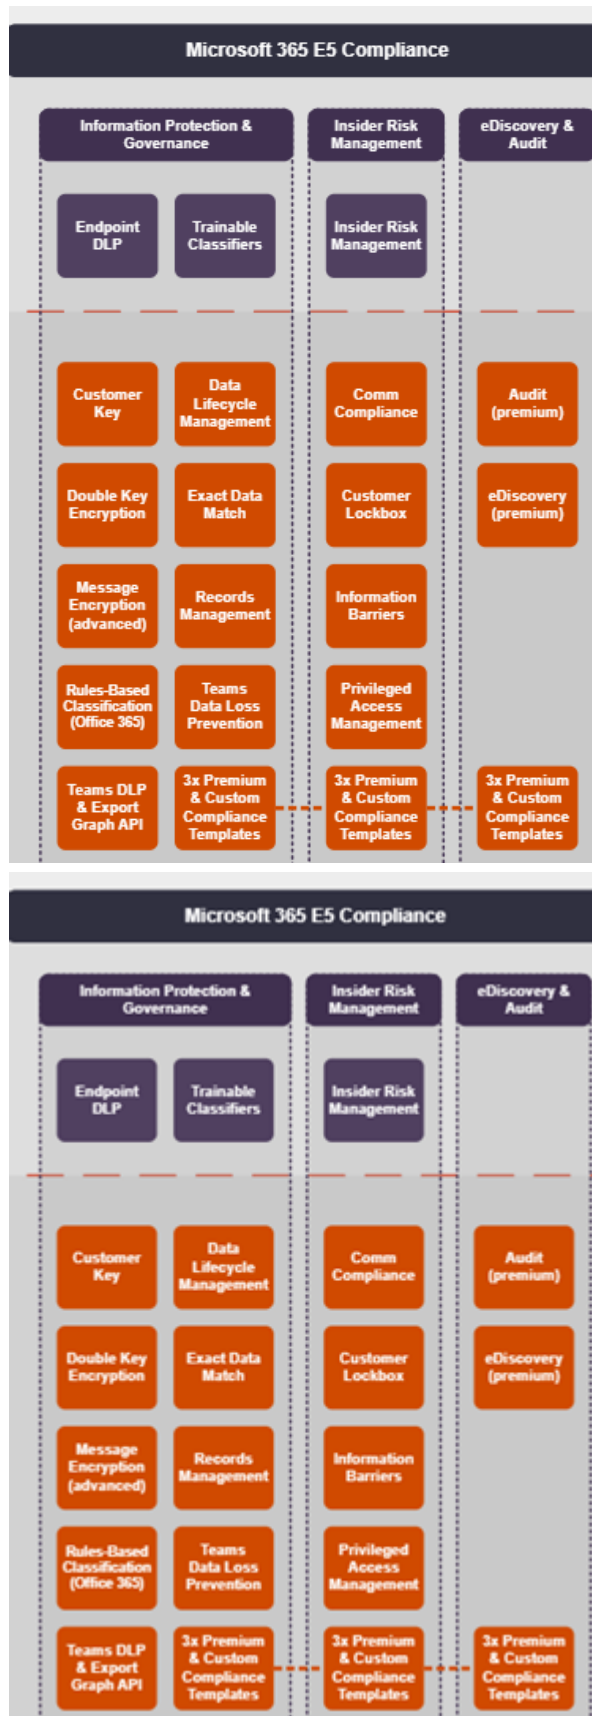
Microsoft 365 E5 Compliance

Information Protection & Governance

Insider Risk Management

eDiscovery & Audit

Endpoint DLP

Trainable Classifiers

Insider Risk Management

Customer Key

Data Lifecycle Management

Comm Compliance

Audit (premium)

Double Key Encryption

Exact Data Match

Customer Lockbox

eDiscovery (premium)

Message Encryption (advanced)

Records Management

Information Barriers

Rules-Based Classification (Office 365)

Teams Data Loss Prevention

Privileged Access Management

Teams DLP & Export Graph API

3x Premium & Custom Compliance Templates

3x Premium & Custom Compliance Templates

3x Premium & Custom Compliance Templates

Microsoft 365 E5 Compliance

Information Protection & Governance

Insider Risk Management

eDiscovery & Audit

Endpoint DLP

Trainable Classifiers

Insider Risk Management

Customer Key

Data Lifecycle Management

Comm Compliance

Audit (premium)

Double Key Encryption

Exact Data Match

Customer Lockbox

eDiscovery (premium)

Message Encryption (advanced)

Records Management

Information Barriers

Rules-Based Classification (Office 365)

Teams Data Loss Prevention

Privileged Access Management

Teams DLP & Export Graph API

3x Premium & Custom Compliance Templates

3x Premium & Custom Compliance Templates

3x Premium & Custom Compliance Templates